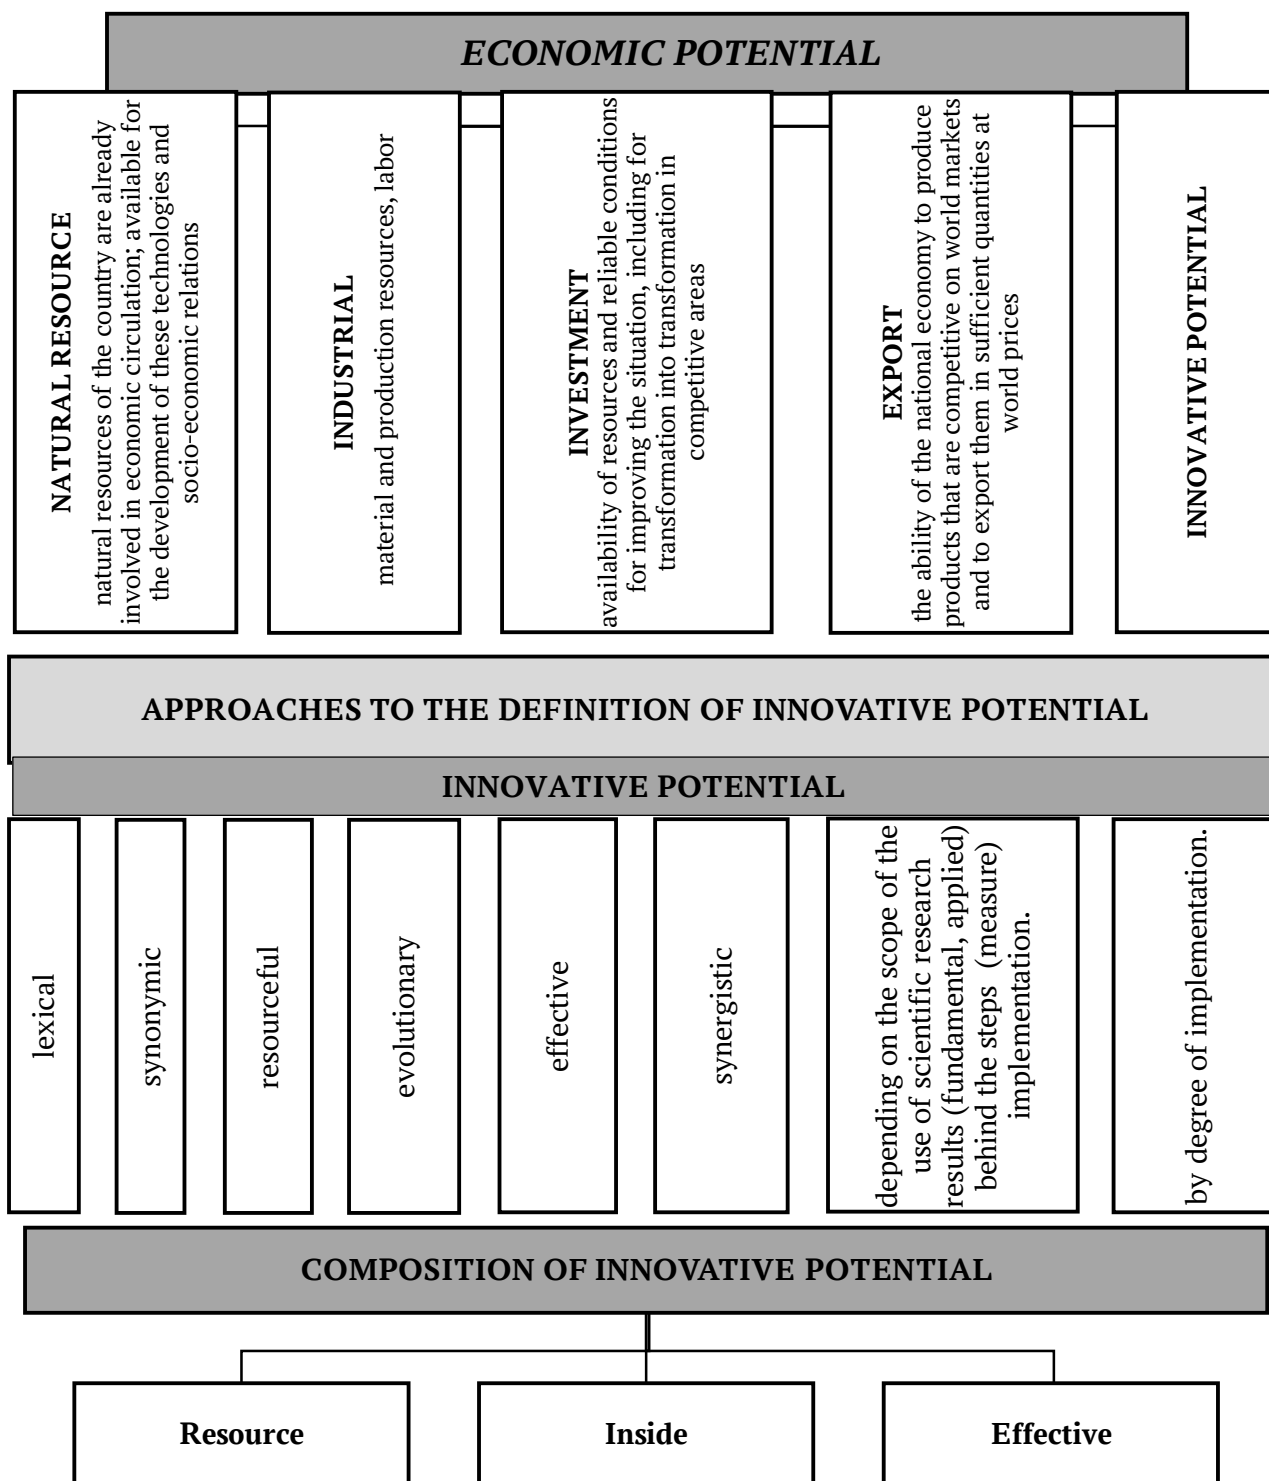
ECONOMIC POTENTIAL

NATURAL RESOURCE
natural resources of the country are already involved in economic circulation; available for the development of these technologies and socio-economic relations

INDUSTRIAL
material and production resources, labor

INVESTMENT
availability of resources and reliable conditions for improving the situation, including for transformation into transformation in competitive areas

EXPORT
the ability of the national economy to produce products that are competitive on world markets and to export them in sufficient quantities at world prices

INNOVATIVE POTENTIAL

APPROACHES TO THE DEFINITION OF INNOVATIVE POTENTIAL

INNOVATIVE POTENTIAL

lexical

synonymic

resourceful

evolutionary

effective

synergistic

depending on the scope of the use of scientific research results (fundamental, applied) behind the steps (measure) implementation.

by degree of implementation.

COMPOSITION OF INNOVATIVE POTENTIAL

Resource

Inside

Effective